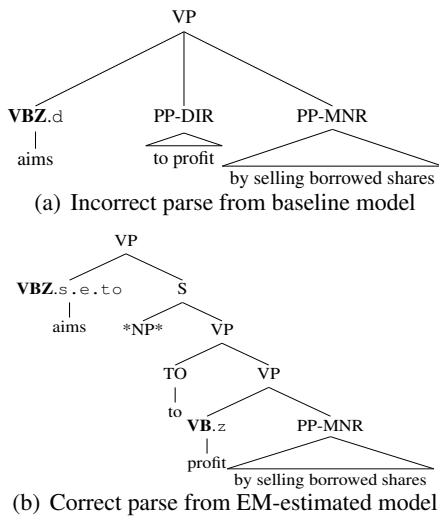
VP

VBZ.d

PP-DIR

PP-MNR

aims

to profit

by selling borrowed shares

(a) Incorrect parse from baseline model

VP

VBZ.s.e.to

S

aims

*NP*

VP

TO

VP

to

VB.z

PP-MNR

profit

by selling borrowed shares

(b) Correct parse from EM-estimated model